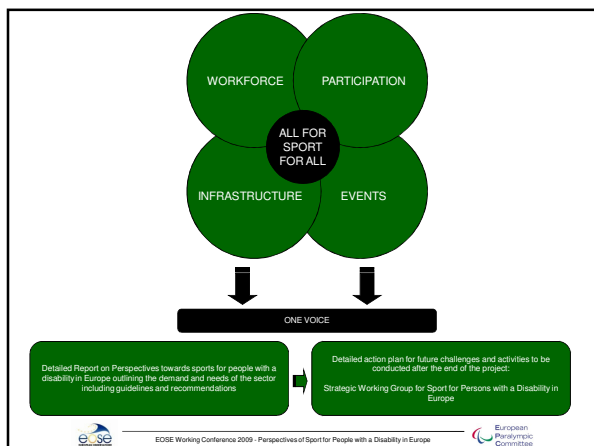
WORKFORCE

PARTICIPATION

ALL FOR SPORT FOR ALL

INFRASTRUCTURE

EVENTS

ONE VOICE

Detailed Report on Perspectives towards sports for people with a disability in Europe outlining the demand and needs of the sector including guidelines and recommendations

Detailed action plan for future challenges and activities to be conducted after the end of the project:

Strategic Working Group for Sport for Persons with a Disability in Europe

eose

EOSE Working Conference 2009 - Perspectives of Sport for People with a Disability in Europe

European Paralympic Committee